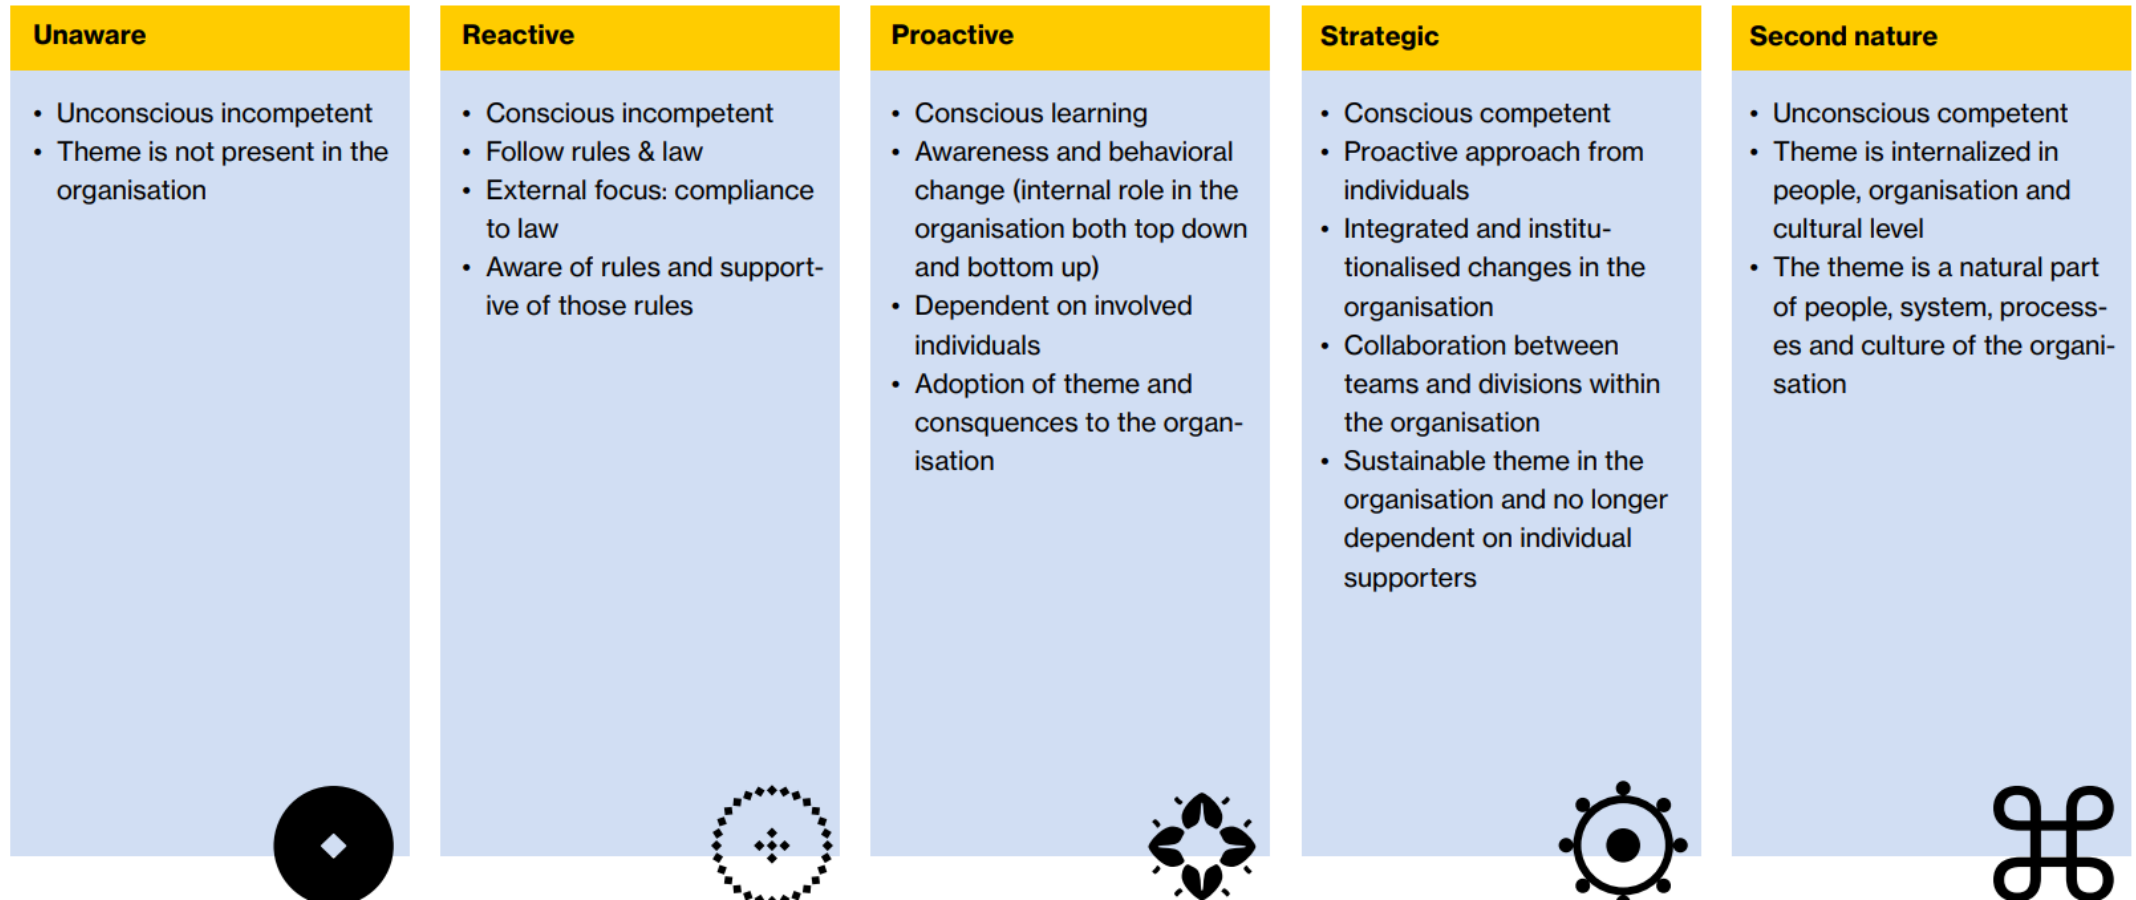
Unaware

- Unconscious incompetent
- Theme is not present in the organisation

Reactive

- Conscious incompetent
- Follow rules & law
- External focus: compliance to law
- Aware of rules and supportive of those rules

Proactive

- Conscious learning
- Awareness and behavioral change (internal role in the organisation both top down and bottom up)
- Dependent on involved individuals
- Adoption of theme and consquences to the organisation

Strategic

- Conscious competent
- Proactive approach from individuals
- Integrated and institutionalised changes in the organisation
- Collaboration between teams and divisions within the organisation
- Sustainable theme in the organisation and no longer dependent on individual supporters

Second nature

- Unconscious competent
- Theme is internalized in people, organisation and cultural level
- The theme is a natural part of people, system, processes and culture of the organisation